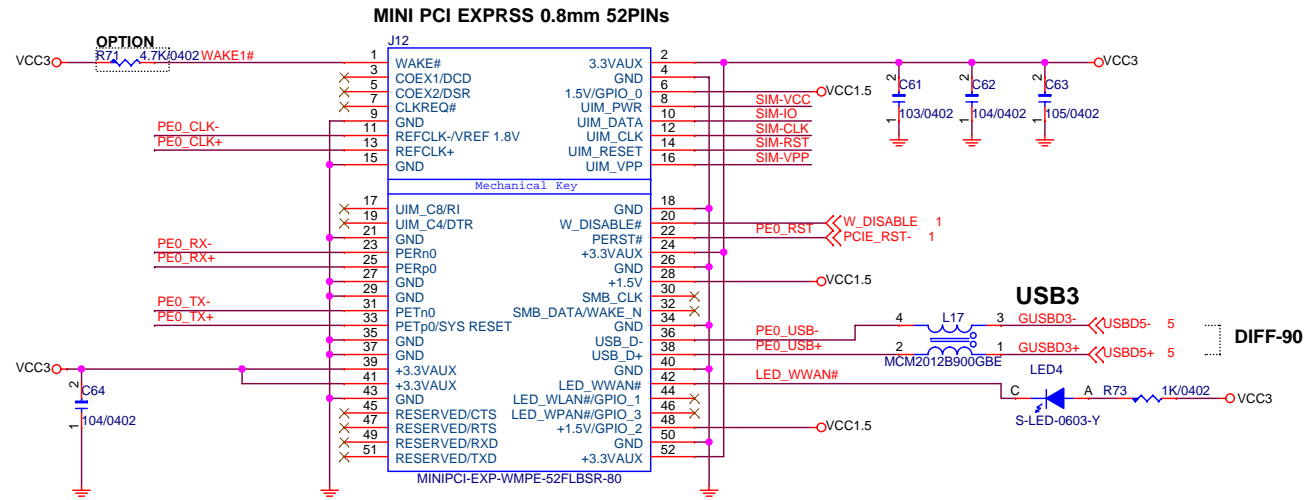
MINI PCI EXPRSS 0.8mm 52PINs

OPTION
R71 4.7K/0402 WAKE1#
VCC3
J12

| | | | |
|---|---|---|---|
| 1 | WAKE# | 3.3VAUX | 2 |
| 3 | COEX1/DCD | GND | 4 |
| 5 | COEX2/DSR | 1.5V/GPIO_0 | 6 |
| 7 | CLKREQ# | UIM_PWR | 8 |
| 9 | GND | UIM_DATA | 10 |
| 11 | REFCLK-/VREF 1.8V | UIM_CLK | 12 |
| 13 | REFCLK+ | UIM_RESET | 14 |
| 15 | GND | UIM_VPP | 16 |

Mechanical Key

| | | | |
|---|---|---|---|
| 17 | UIM_C8/RI | GND | 18 |
| 19 | UIM_C4/DTR | W_DISABLE# | 20 |
| 21 | GND | PERST# | 22 |
| 23 | PERn0 | +3.3VAUX | 24 |
| 25 | PERp0 | GND | 26 |
| 27 | GND | +1.5V | 28 |
| 29 | GND | SMB_CLK | 30 |
| 31 | PETn0 | SMB_DATA/WAKE_N | 32 |
| 33 | PETp0/SYS RESET | GND | 34 |
| 35 | GND | USB_D- | 36 |
| 37 | GND | USB_D+ | 38 |
| 39 | +3.3VAUX | GND | 40 |
| 41 | +3.3VAUX | LED_WWAN# | 42 |
| 43 | GND | LED_WLAN#/GPIO_1 | 44 |
| 45 | RESERVED/CTS | LED_WPAN#/GPIO_3 | 46 |
| 47 | RESERVED/RTS | +1.5V/GPIO_2 | 48 |
| 49 | RESERVED/RXD | GND | 50 |
| 51 | RESERVED/TXD | +3.3VAUX | 52 |

MINIPCI-EXP-WMPE-52FLBSR-80

PE0_CLK-
PE0_CLK+
PE0_RX-
PE0_RX+
PE0_TX-
PE0_TX+
VCC3
2 C64 1 104/0402

VCC3
VCC1.5
SIM-VCC
SIM-IO
SIM-CLK
SIM-RST
SIM-VPP
2 C61 1 103/0402
2 C62 1 104/0402
2 C63 1 105/0402
PE0_RST
W_DISABLE 1
PCIE_RST- 1
VCC1.5
USB3
PE0_USB-
PE0_USB+
4 L17 3
2 1
MCM2012B900GBE
GUSBD3-
GUSBD3+
USBD5- 5
USBD5+ 5
DIFF-90
LED_WWAN#
LED4
C A R73 1K/0402 VCC3
S-LED-0603-Y
VCC1.5